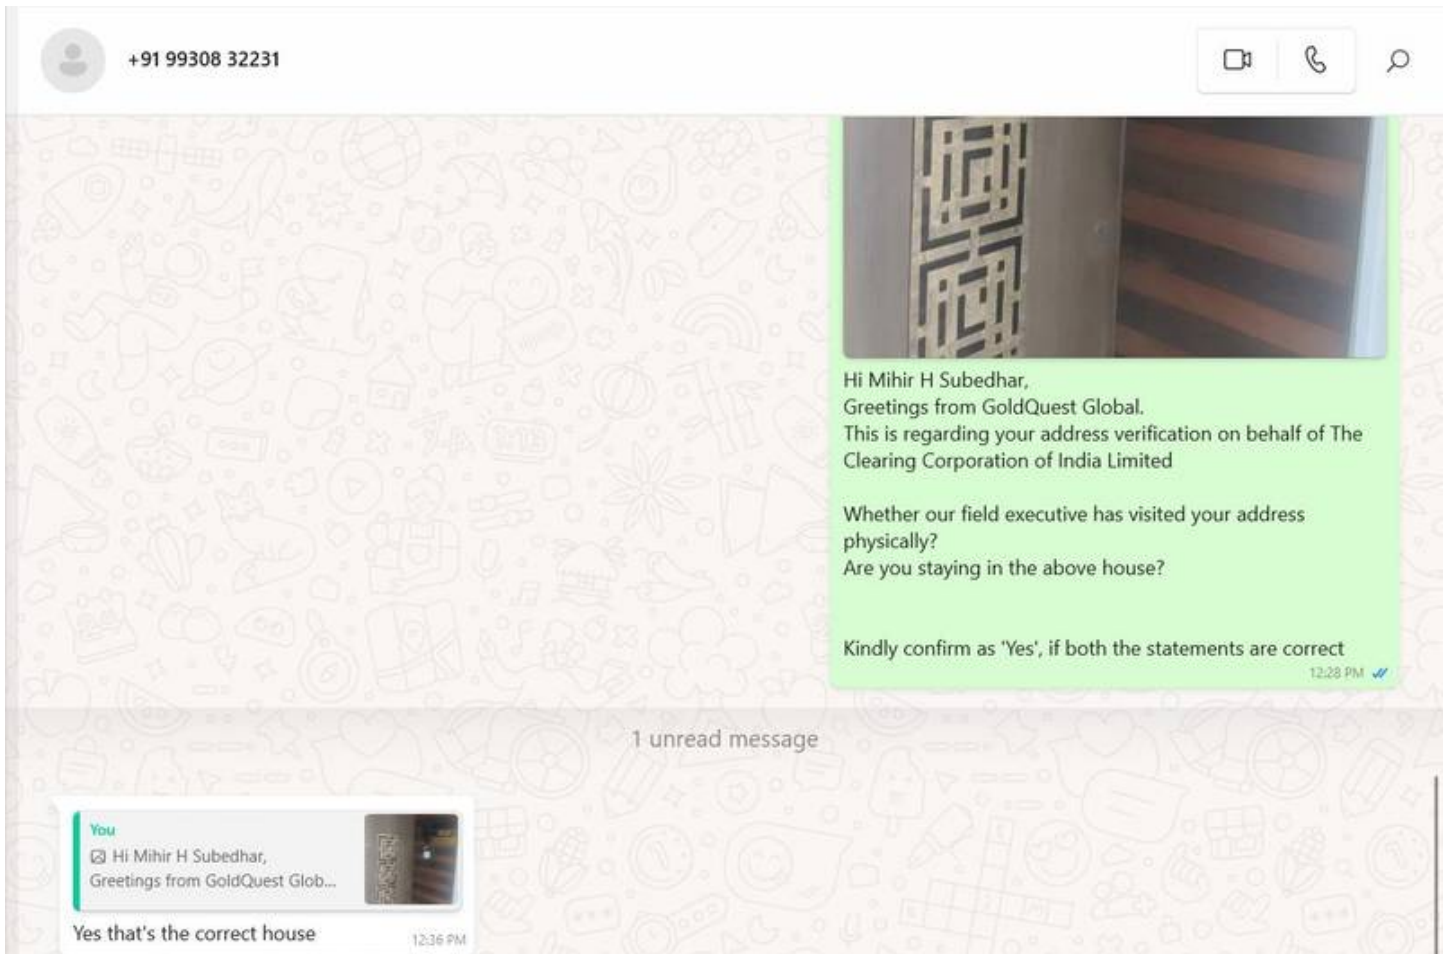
+91 99308 32231

Hi Mihir H Subedhar,
Greetings from GoldQuest Global.
This is regarding your address verification on behalf of The Clearing Corporation of India Limited

Whether our field executive has visited your address physically?
Are you staying in the above house?

Kindly confirm as 'Yes', if both the statements are correct
12:28 PM

1 unread message

You
Hi Mihir H Subedhar,
Greetings from GoldQuest Glob...
Yes that's the correct house
12:36 PM